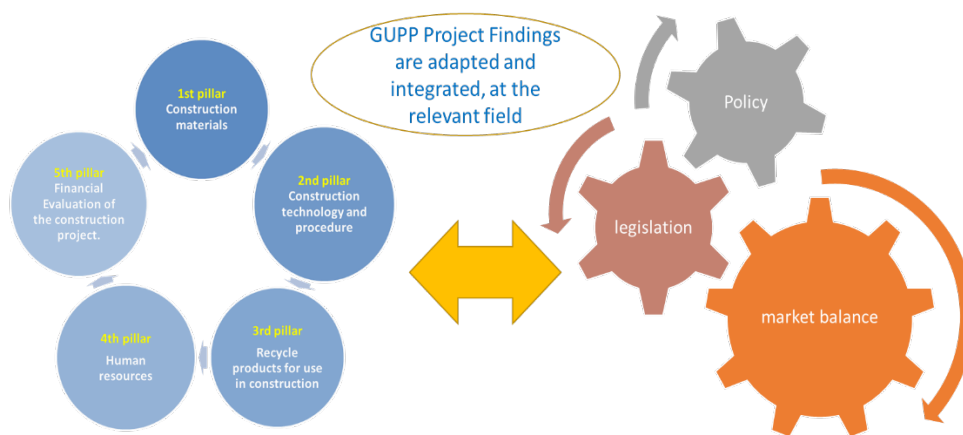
GUPP Project Findings are adapted and integrated, at the relevant field

1st pillar
Construction materials

2nd pillar
Construction technology and procedure

3rd pillar
Recycle products for use in construction

4th pillar
Human resources

5th pillar
Financial Evaluation of the construction project.

Policy

legislation

market balance